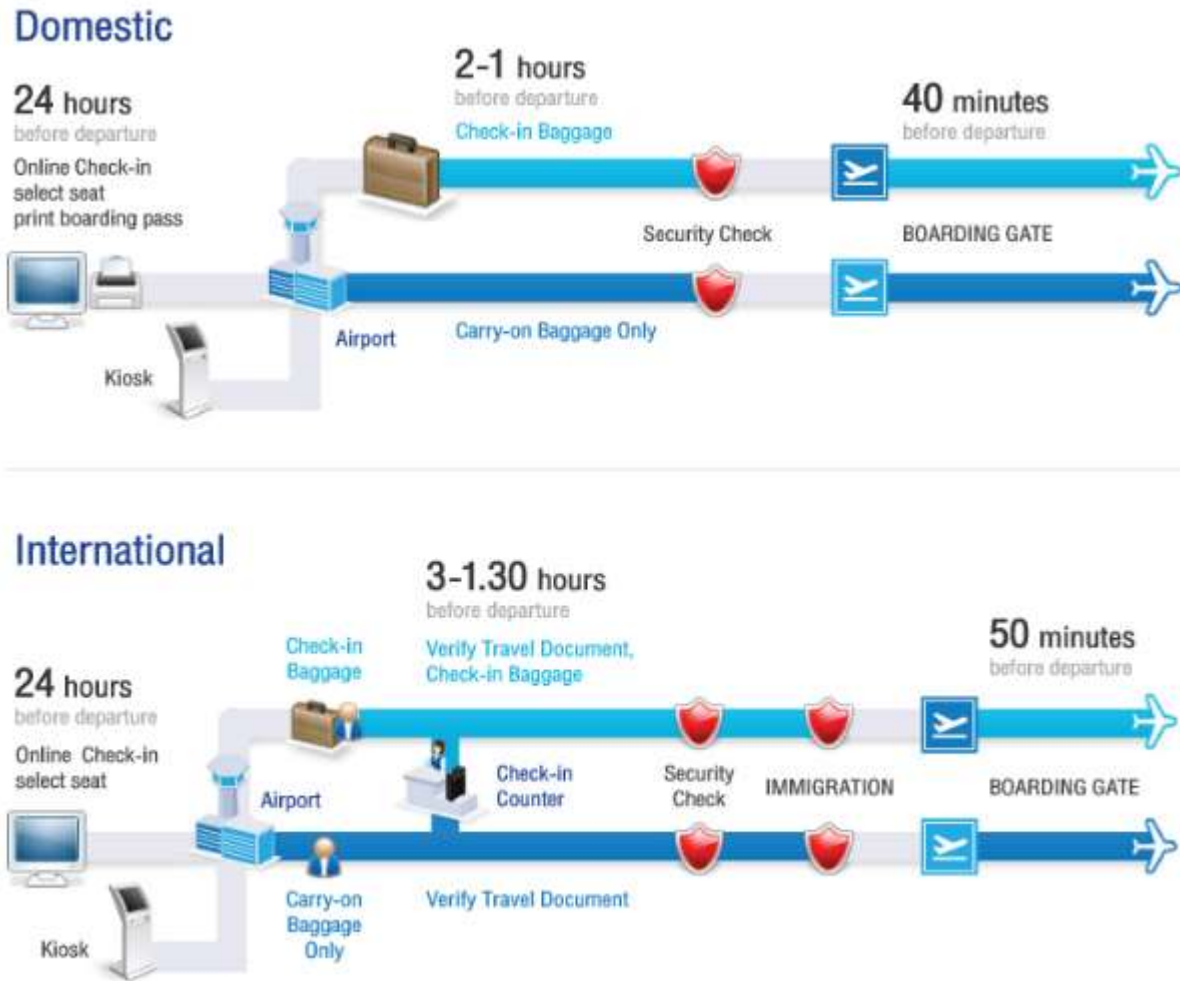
Domestic

24 hours
before departure
Online Check-in
select seat
print boarding pass

2-1 hours
before departure
Check-in Baggage

40 minutes
before departure

Security Check

BOARDING GATE

Airport

Carry-on Baggage Only

Kiosk

International

3-1.30 hours
before departure
Verify Travel Document,
Check-in Baggage

Check-in Baggage

50 minutes
before departure

24 hours
before departure
Online Check-in
select seat

Airport

Check-in Counter

Security Check

IMMIGRATION

BOARDING GATE

Carry-on Baggage Only

Verify Travel Document

Kiosk